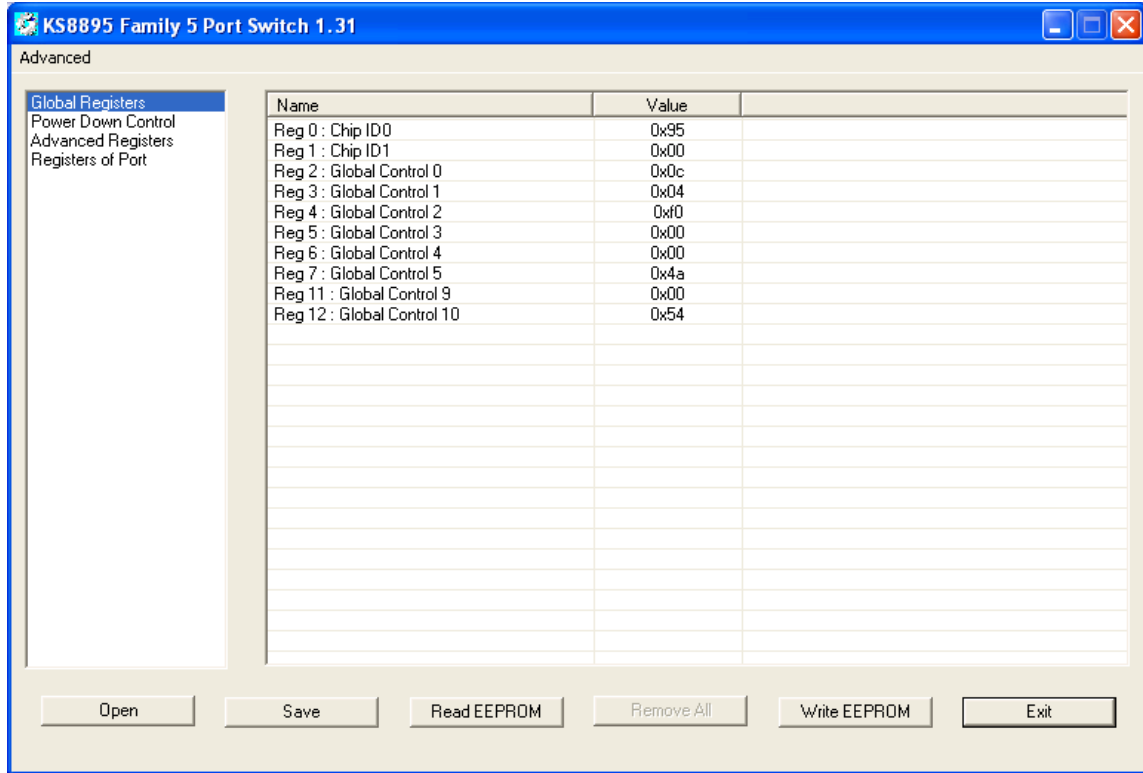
KS8895 Family 5 Port Switch 1.31

Advanced

Global Registers
Power Down Control
Advanced Registers
Registers of Port

| Name | Value | |
|---|---|---|
| Reg 0 : Chip ID0 | 0x95 | |
| Reg 1 : Chip ID1 | 0x00 | |
| Reg 2 : Global Control 0 | 0x0c | |
| Reg 3 : Global Control 1 | 0x04 | |
| Reg 4 : Global Control 2 | 0xf0 | |
| Reg 5 : Global Control 3 | 0x00 | |
| Reg 6 : Global Control 4 | 0x00 | |
| Reg 7 : Global Control 5 | 0x4a | |
| Reg 11 : Global Control 9 | 0x00 | |
| Reg 12 : Global Control 10 | 0x54 | |

Open
Save
Read EEPROM
Remove All
Write EEPROM
Exit